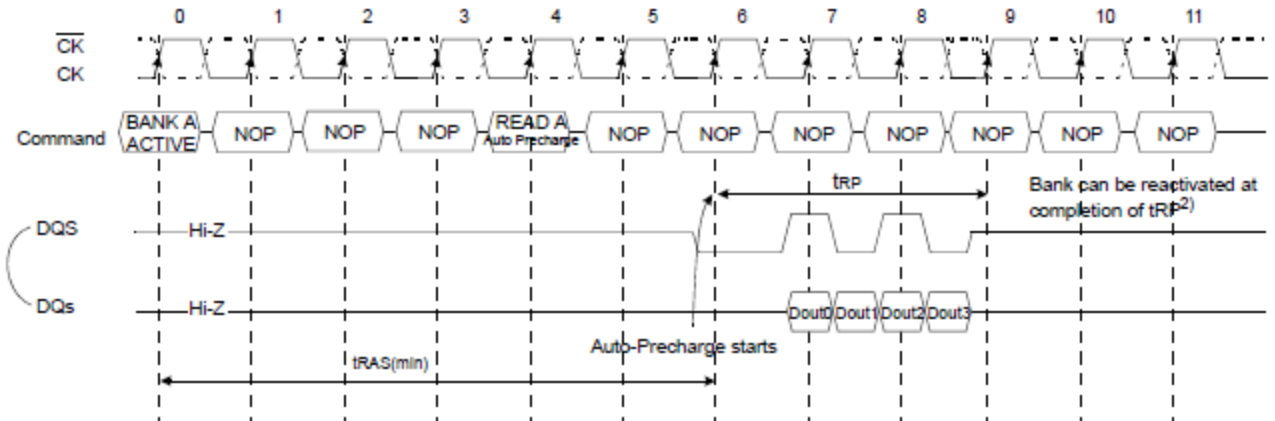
0 1 2 3 4 5 6 7 8 9 10 11

$\overline{CK}$
CK

Command BANK A ACTIVE NOP NOP NOP READ A Auto Precharge NOP NOP NOP NOP NOP NOP NOP

tRP

Bank can be reactivated at completion of tRP$^{2)}$

DQS Hi-Z

DQs Hi-Z

Dout0 Dout1 Dout2 Dout3

Auto-Precharge starts

tRAS(min)